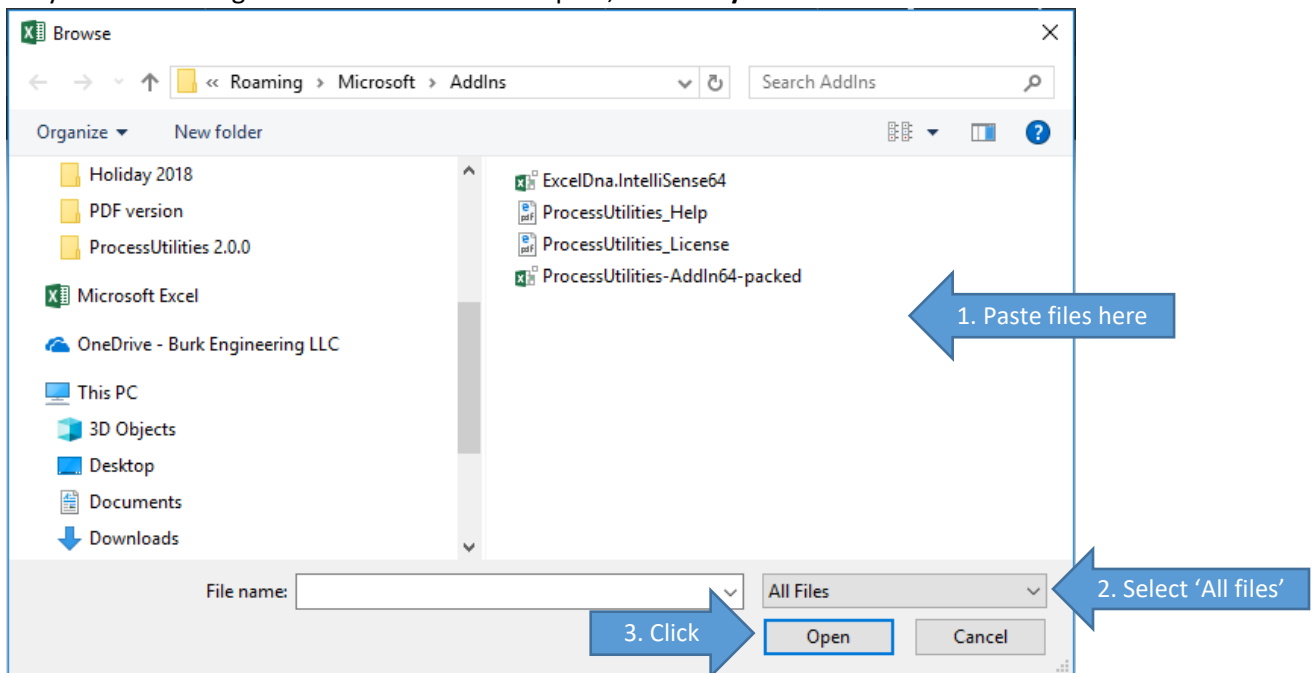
Browse

« Roaming › Microsoft › AddIns

Search AddIns

Organize ▾ New folder

Holiday 2018
PDF version
ProcessUtilities 2.0.0
Microsoft Excel
OneDrive - Burk Engineering LLC
This PC
3D Objects
Desktop
Documents
Downloads

ExcelDna.IntelliSense64
ProcessUtilities_Help
ProcessUtilities_License
ProcessUtilities-AddIn64-packed

1. Paste files here

File name:

All Files

2. Select 'All files'

3. Click

Open

Cancel